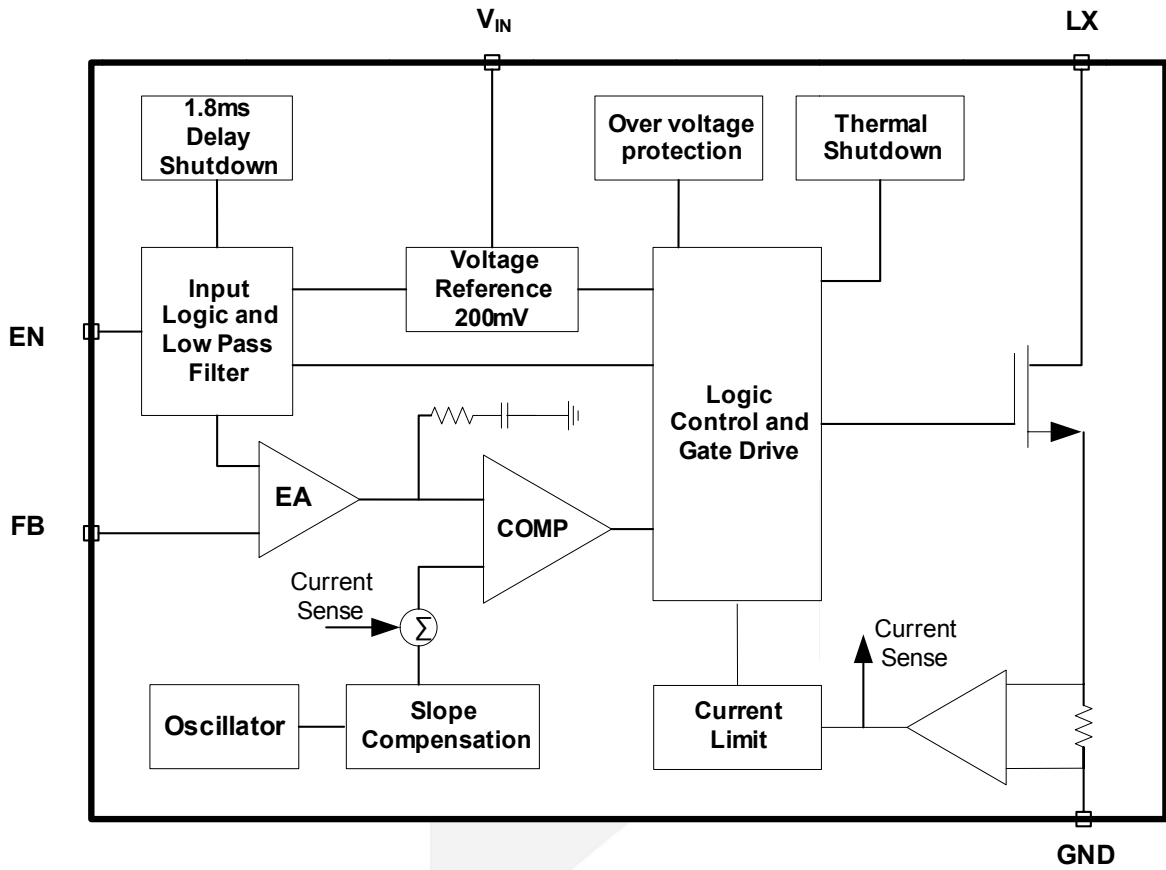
$V_{IN}$

LX

1.8ms Delay Shutdown

Over voltage protection

Thermal Shutdown

Input Logic and Low Pass Filter

Voltage Reference 200mV

EN

Logic Control and Gate Drive

EA

FB

COMP

Current Sense

$\Sigma$

Current Sense

Oscillator

Slope Compensation

Current Limit

GND